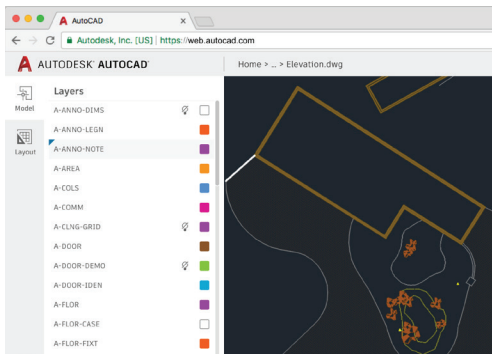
AutoCAD

Autodesk, Inc. [US] | https://web.autocad.com

AUTODESK® AUTOCAD®

Home > .. > Elevation.dwg

Model

Layout

Layers

A-ANNO-DIMS

A-ANNO-LEGN

A-ANNO-NOTE

A-AREA

A-COLS

A-COMM

A-CLNG-GRID

A-DOOR

A-DOOR-DEMO

A-DOOR-IDEN

A-FLOR

A-FLOR-CASE

A-FLOR-FIXT